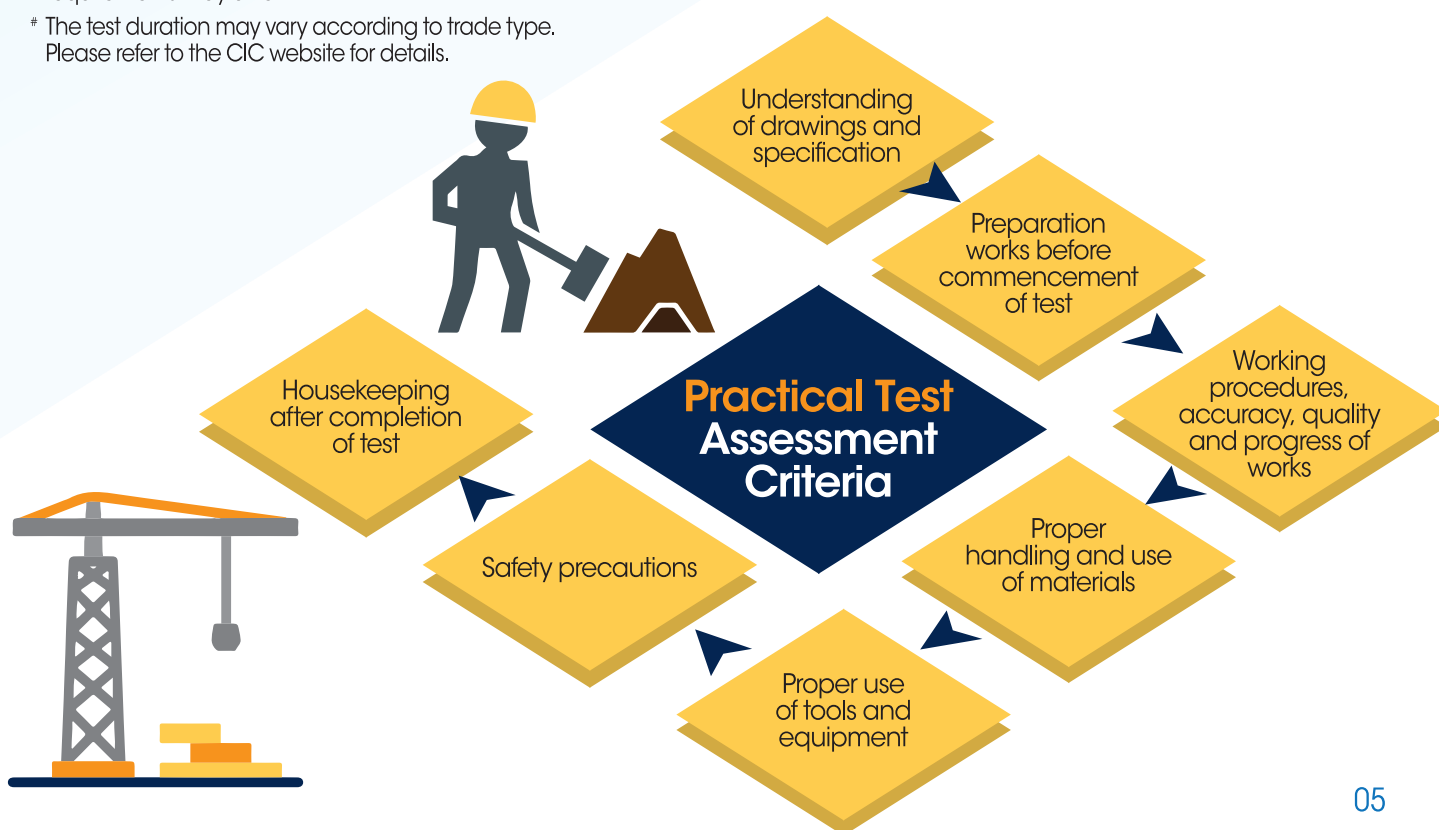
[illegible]

# The test duration may vary according to trade type. Please refer to the CIC website for details.

Practical Test Assessment Criteria

Understanding of drawings and specification

Preparation works before commencement of test

Working procedures, accuracy, quality and progress of works

Proper handling and use of materials

Proper use of tools and equipment

Safety precautions

Housekeeping after completion of test

05